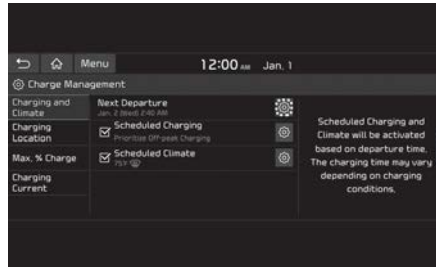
Menu

12:00 AM Jan. 1

Charge Management

Charging and Climate

Charging Location

Max. % Charge

Charging Current

Next Departure
Jan. 2 (Wed) 2:40 AM

Scheduled Charging
Prioritize Off-peak Charging

Scheduled Climate
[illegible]

Scheduled Charging and Climate will be activated based on departure time. The charging time may vary depending on charging conditions.